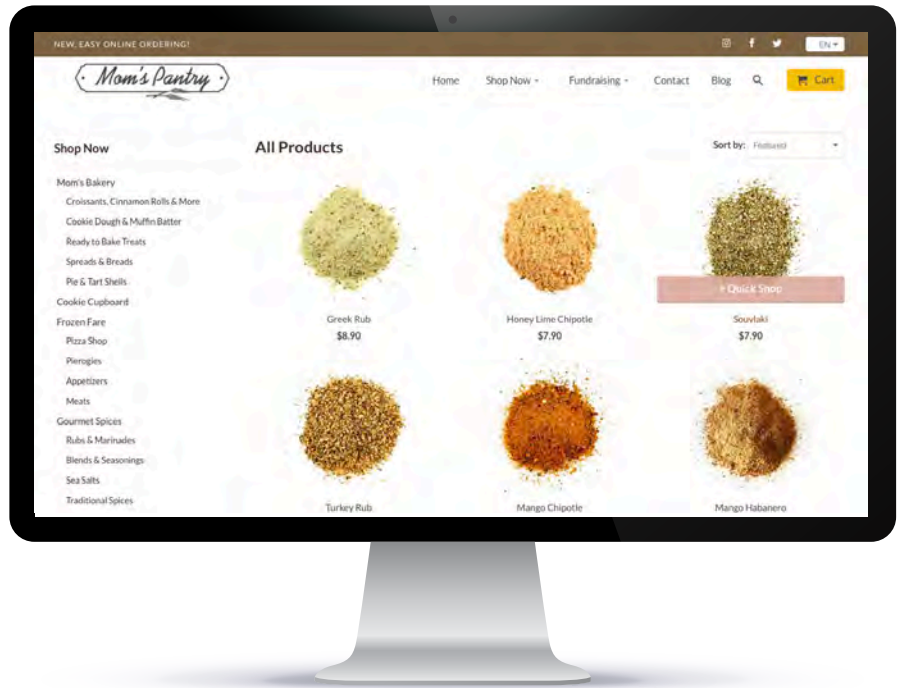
NEW, EASY ONLINE ORDERING!

EN

Mom's Pantry

Home Shop Now Fundraising Contact Blog Cart

Shop Now

Mom's Bakery
Croissants, Cinnamon Rolls & More
Cookie Dough & Muffin Batter
Ready to Bake Treats
Spreads & Breads
Pie & Tart Shells
Cookie Cupboard
Frozen Fare
Pizza Shop
Pierogies
Appetizers
Meats
Gourmet Spices
Rubs & Marinades
Blends & Seasonings
Sea Salts
Traditional Spices

All Products

Sort by: Featured

+ Quick Shop

Greek Rub
$8.90

Honey Lime Chipotle
$7.90

Souvlaki
$7.90

Turkey Rub

Mango Chipotle

Mango Habanero